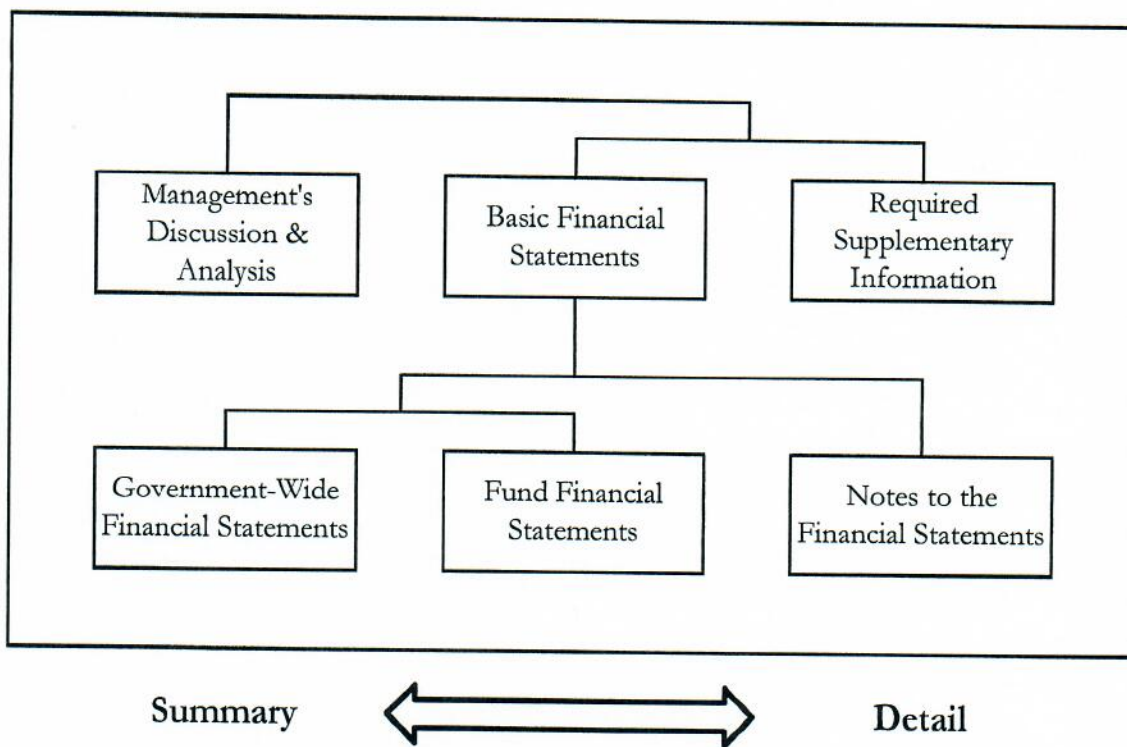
Management's Discussion & Analysis

Basic Financial Statements

Required Supplementary Information

Government-Wide Financial Statements

Fund Financial Statements

Notes to the Financial Statements

Summary

Detail